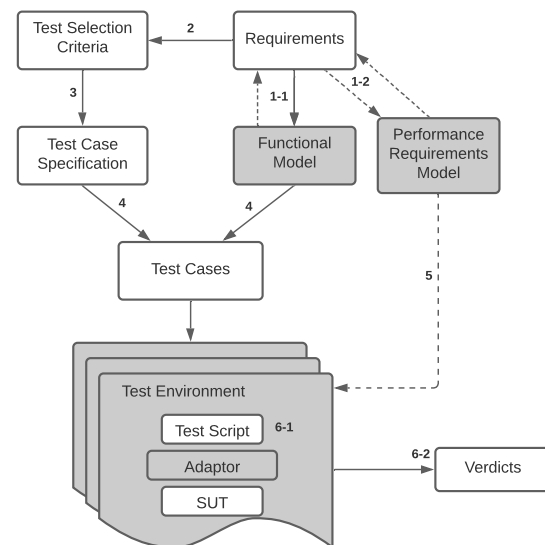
Test Selection Criteria

2

Requirements

3

1-1

1-2

Test Case Specification

Functional Model

Performance Requirements Model

4

4

Test Cases

5

Test Environment

Test Script

6-1

Adaptor

SUT

6-2

Verdicts